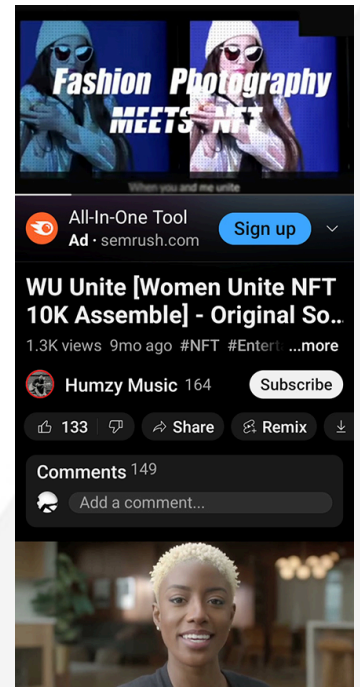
Fashion Photography
MEETS NFT

When you and me unite

All-In-One Tool
Ad · semrush.com
Sign up

WU Unite [Women Unite NFT 10K Assemble] - Original So...
1.3K views 9mo ago #NFT #Entert ...more

Humzy Music 164
Subscribe

133
Share
Remix

Comments 149
Add a comment...